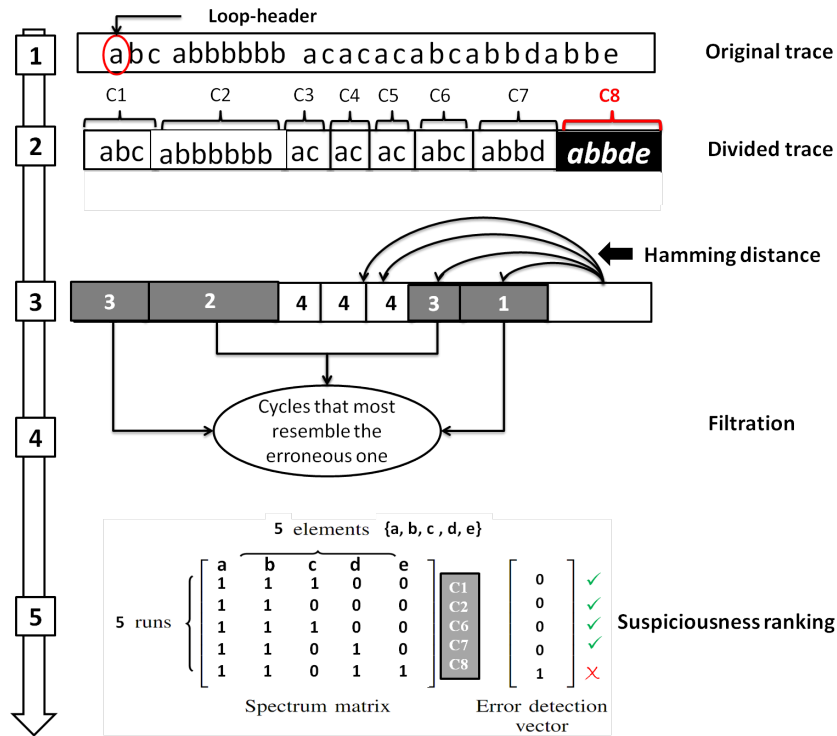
Loop-header

1 abc abbbbbb acacacabcabbdabbe Original trace

C1 C2 C3 C4 C5 C6 C7 C8

2 abc abbbbbb ac ac ac abc abbd abbde Divided trace

Hamming distance

3 3 2 4 4 4 3 1

Cycles that most resemble the erroneous one

4 Filtration

5 elements {a, b, c , d, e}

| a | b | c | d | e | | |
|---|---|---|---|---|---|---|
| 1 | 1 | 1 | 0 | 0 | C1 | 0 |
| 1 | 1 | 0 | 0 | 0 | C2 | 0 |
| 1 | 1 | 1 | 0 | 0 | C6 | 0 |
| 1 | 1 | 0 | 1 | 0 | C7 | 0 |
| 1 | 1 | 0 | 1 | 1 | C8 | 1 |

5 5 runs Suspiciousness ranking

Spectrum matrix Error detection vector